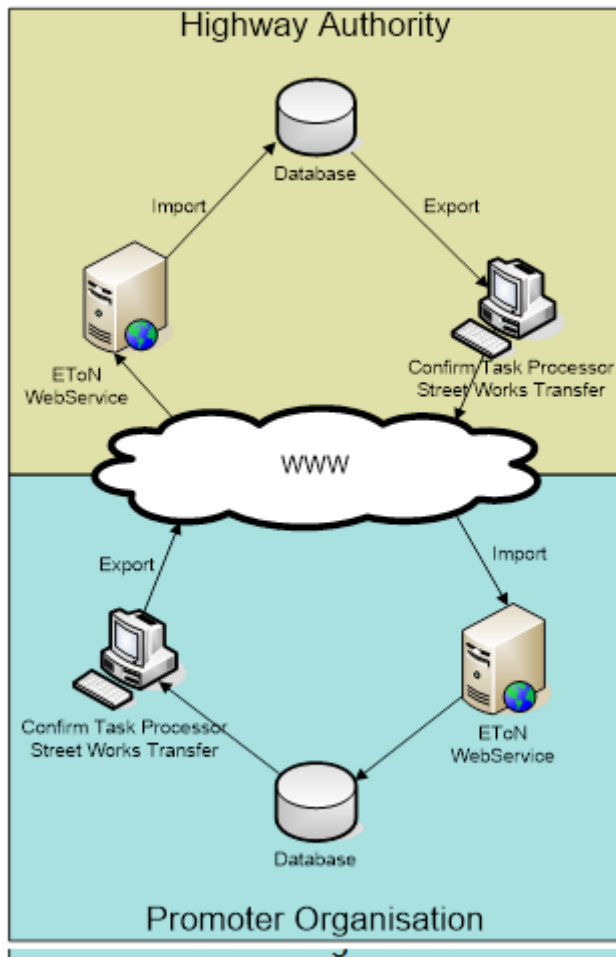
Highway Authority

Database

Import

Export

EToN WebService

Confirm Task Processor Street Works Transfer

WWW

Export

Import

Confirm Task Processor Street Works Transfer

EToN WebService

Database

Promoter Organisation